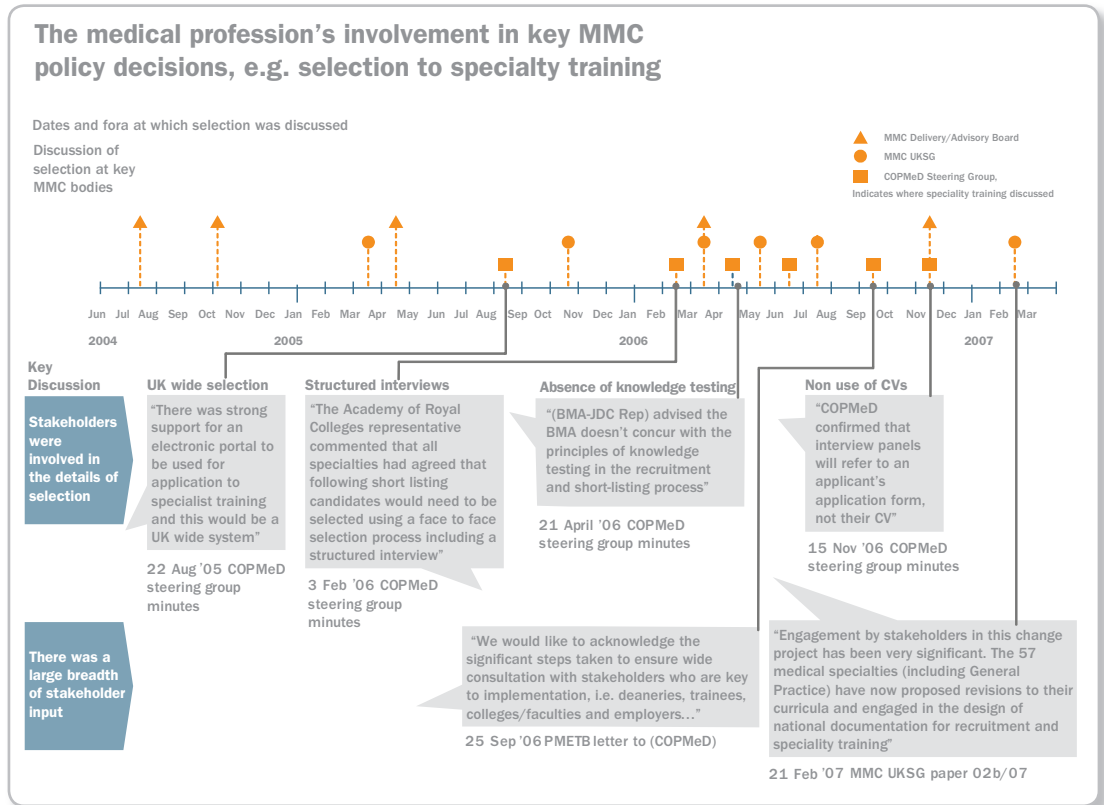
The medical profession's involvement in key MMC policy decisions, e.g. selection to specialty training

Dates and fora at which selection was discussed

Discussion of selection at key MMC bodies

MMC Delivery/Advisory Board
MMC UKSG
COPMeD Steering Group,
Indicates where speciality training discussed

Jun Jul Aug Sep Oct Nov Dec Jan Feb Mar Apr May Jun Jul Aug Sep Oct Nov Dec Jan Feb Mar Apr May Jun Jul Aug Sep Oct Nov Dec Jan Feb Mar

2004 2005 2006 2007

Key Discussion

Stakeholders were involved in the details of selection

UK wide selection
"There was strong support for an electronic portal to be used for application to specialist training and this would be a UK wide system"
22 Aug '05 COPMeD steering group minutes

Structured interviews
"The Academy of Royal Colleges representative commented that all specialties had agreed that following short listing candidates would need to be selected using a face to face selection process including a structured interview"
3 Feb '06 COPMeD steering group minutes

Absence of knowledge testing
"(BMA-JDC Rep) advised the BMA doesn't concur with the principles of knowledge testing in the recruitment and short-listing process"
21 April '06 COPMeD steering group minutes

Non use of CVs
"COPMeD confirmed that interview panels will refer to an applicant's application form, not their CV"
15 Nov '06 COPMeD steering group minutes

There was a large breadth of stakeholder input

"We would like to acknowledge the significant steps taken to ensure wide consultation with stakeholders who are key to implementation, i.e. deaneries, trainees, colleges/faculties and employers…"
25 Sep '06 PMETB letter to (COPMeD)

"Engagement by stakeholders in this change project has been very significant. The 57 medical specialties (including General Practice) have now proposed revisions to their curricula and engaged in the design of national documentation for recruitment and speciality training"
21 Feb '07 MMC UKSG paper 02b/07